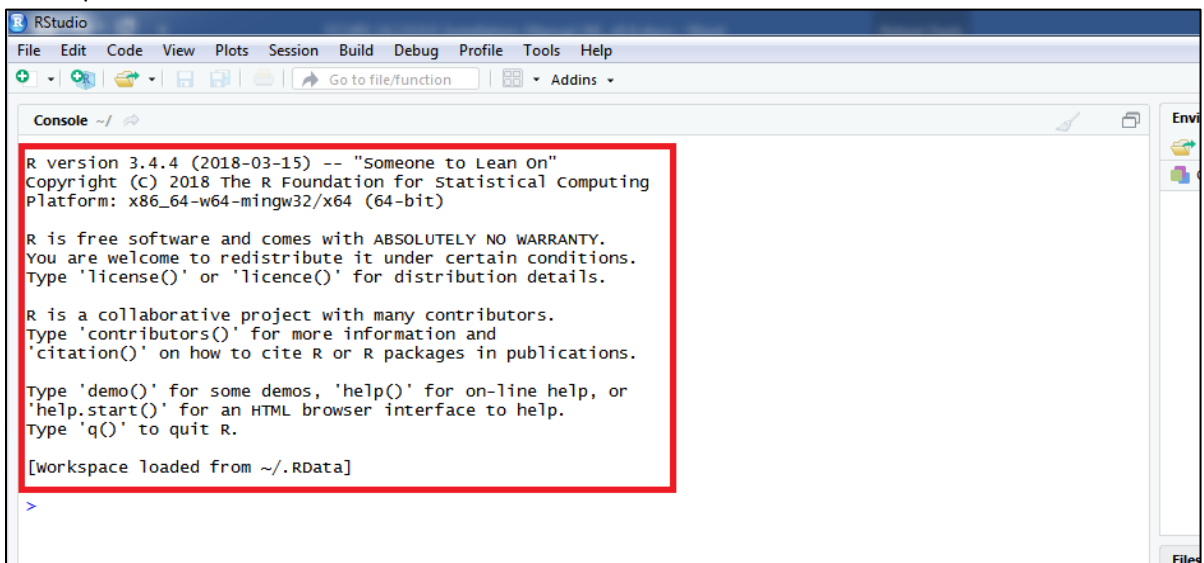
RStudio

File Edit Code View Plots Session Build Debug Profile Tools Help

Go to file/function Addins

Console ~/

Envi

R version 3.4.4 (2018-03-15) -- "Someone to Lean On"
Copyright (C) 2018 The R Foundation for Statistical Computing
Platform: x86_64-w64-mingw32/x64 (64-bit)

R is free software and comes with ABSOLUTELY NO WARRANTY.
You are welcome to redistribute it under certain conditions.
Type 'license()' or 'licence()' for distribution details.

R is a collaborative project with many contributors.
Type 'contributors()' for more information and
'citation()' on how to cite R or R packages in publications.

Type 'demo()' for some demos, 'help()' for on-line help, or
'help.start()' for an HTML browser interface to help.
Type 'q()' to quit R.

[Workspace loaded from ~/.RData]

>

Files